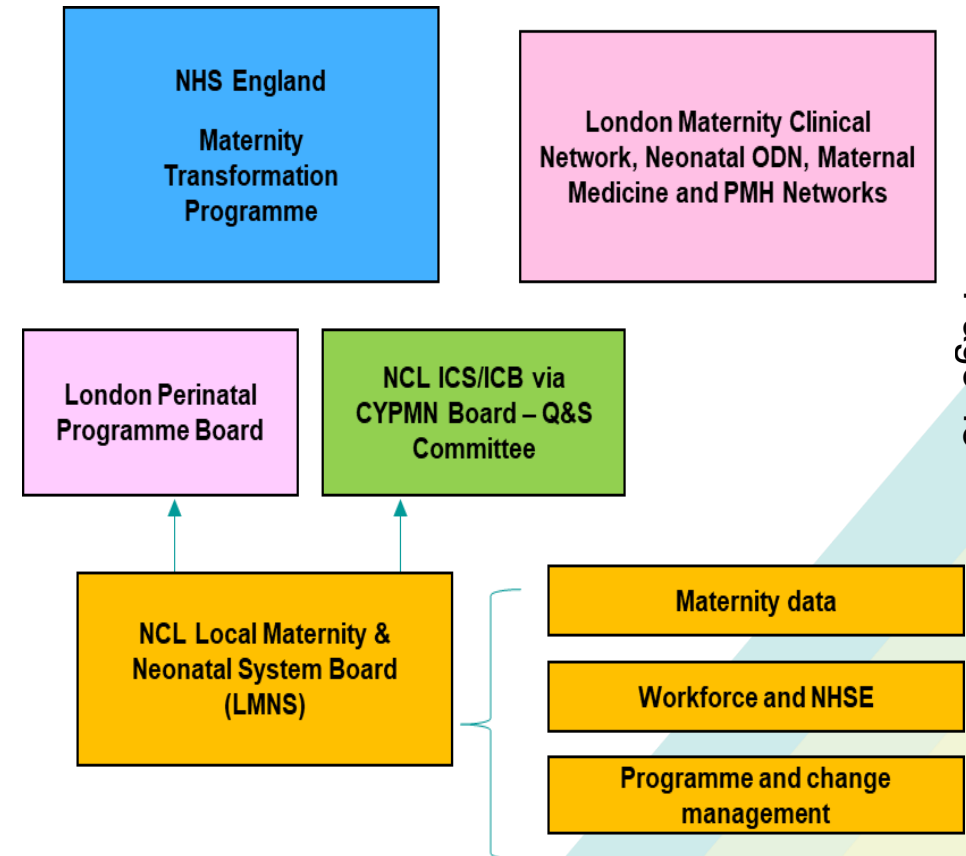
NHS England

Maternity Transformation Programme

London Maternity Clinical Network, Neonatal ODN, Maternal Medicine and PMH Networks

London Perinatal Programme Board

NCL ICS/ICB via CYPMN Board – Q&S Committee

NCL Local Maternity & Neonatal System Board (LMNS)

Maternity data

Workforce and NHSE

Programme and change management